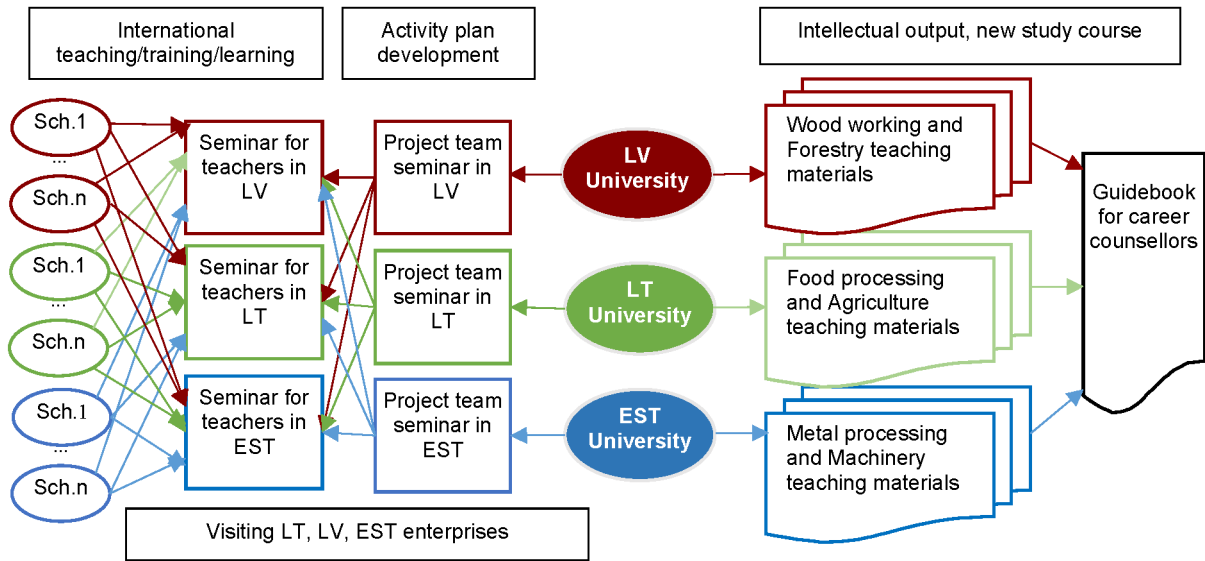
International teaching/training/learning

Activity plan development

Intellectual output, new study course

Sch.1
...
Sch.n
Sch.1
...
Sch.n
Sch.1
...
Sch.n

Seminar for teachers in LV

Seminar for teachers in LT

Seminar for teachers in EST

Project team seminar in LV

Project team seminar in LT

Project team seminar in EST

LV University

LT University

EST University

Wood working and Forestry teaching materials

Food processing and Agriculture teaching materials

Metal processing and Machinery teaching materials

Guidebook for career counsellors

Visiting LT, LV, EST enterprises